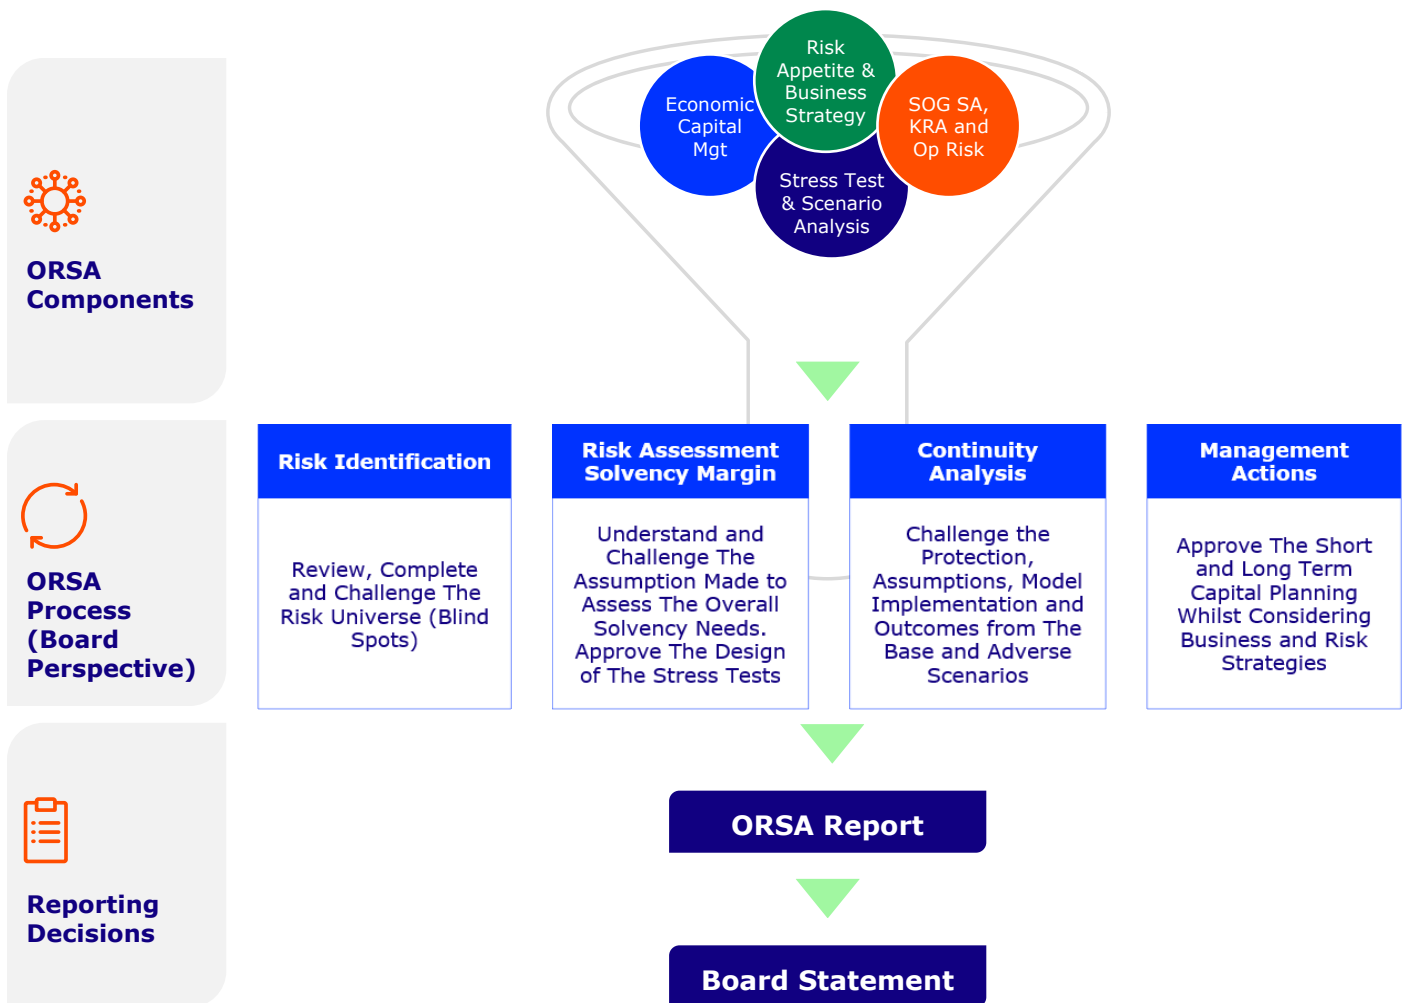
ORSA Components

Economic Capital Mgt

Risk Appetite & Business Strategy

SOG SA, KRA and Op Risk

Stress Test & Scenario Analysis

ORSA Process (Board Perspective)

| Risk Identification | Risk Assessment Solvency Margin | Continuity Analysis | Management Actions |
|---|---|---|---|
| Review, Complete and Challenge The Risk Universe (Blind Spots) | Understand and Challenge The Assumption Made to Assess The Overall Solvency Needs. Approve The Design of The Stress Tests | Challenge the Protection, Assumptions, Model Implementation and Outcomes from The Base and Adverse Scenarios | Approve The Short and Long Term Capital Planning Whilst Considering Business and Risk Strategies |

Reporting Decisions

ORSA Report

Board Statement